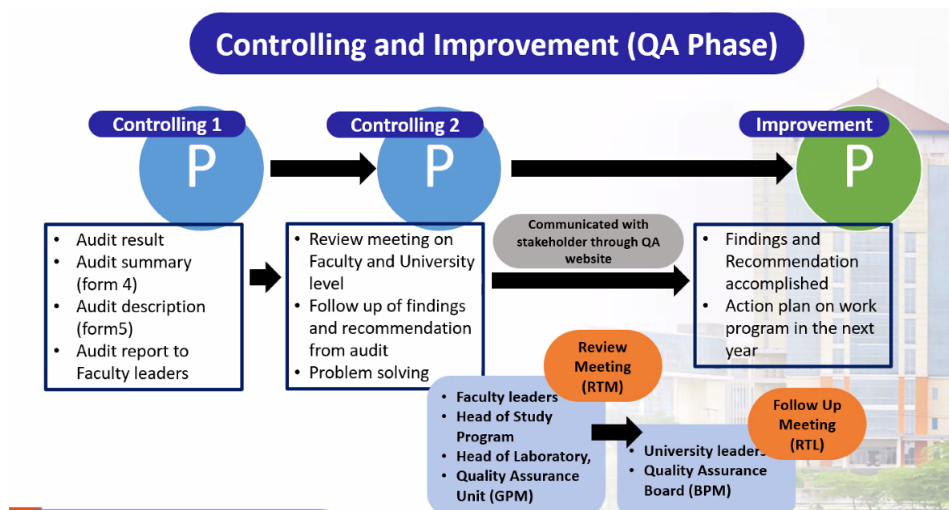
Controlling and Improvement (QA Phase)

Controlling 1

P

Controlling 2

P

Improvement

P

• Audit result
• Audit summary (form 4)
• Audit description (form5)
• Audit report to Faculty leaders

• Review meeting on Faculty and University level
• Follow up of findings and recommendation from audit
• Problem solving

Communicated with stakeholder through QA website

• Findings and Recommendation accomplished
• Action plan on work program in the next year

Review Meeting (RTM)

• Faculty leaders
• Head of Study Program
• Head of Laboratory,
• Quality Assurance Unit (GPM)

Follow Up Meeting (RTL)

• University leaders
• Quality Assurance Board (BPM)